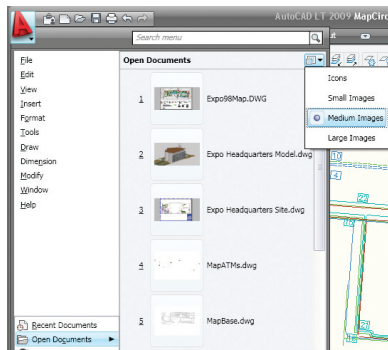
AutoCAD LT 2009 MapCirc

Search menu

File
Edit
View
Insert
Format
Tools
Draw
Dimension
Modify
Window
Help

Open Documents

1 Expo98Map.DWG

2 Expo Headquarters Model.dwg

3 Expo Headquarters Site.dwg

4 MapATMs.dwg

5 MapBase.dwg

Icons
Small Images
Medium Images
Large Images

Recent Documents
Open Documents